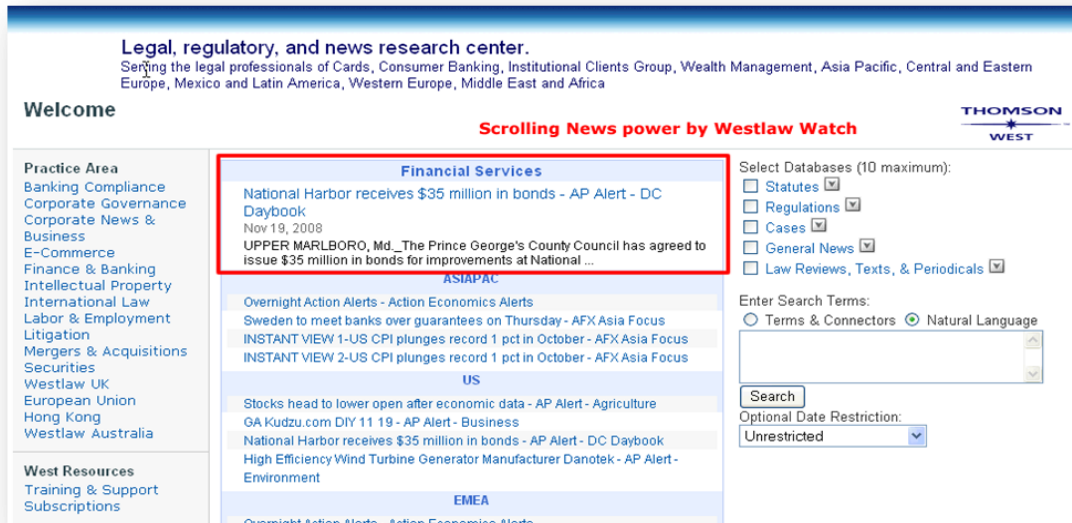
Legal, regulatory, and news research center.
Serving the legal professionals of Cards, Consumer Banking, Institutional Clients Group, Wealth Management, Asia Pacific, Central and Eastern Europe, Mexico and Latin America, Western Europe, Middle East and Africa

Welcome

Scrolling News power by Westlaw Watch

THOMSON WEST

Practice Area
Banking Compliance
Corporate Governance
Corporate News & Business
E-Commerce
Finance & Banking
Intellectual Property
International Law
Labor & Employment
Litigation
Mergers & Acquisitions
Securities
Westlaw UK
European Union
Hong Kong
Westlaw Australia

West Resources
Training & Support
Subscriptions

Financial Services
National Harbor receives $35 million in bonds - AP Alert - DC Daybook
Nov 19, 2008
UPPER MARLBORO, Md._The Prince George's County Council has agreed to issue $35 million in bonds for improvements at National ...

ASIAPAC
Overnight Action Alerts - Action Economics Alerts
Sweden to meet banks over guarantees on Thursday - AFX Asia Focus
INSTANT VIEW 1-US CPI plunges record 1 pct in October - AFX Asia Focus
INSTANT VIEW 2-US CPI plunges record 1 pct in October - AFX Asia Focus

US
Stocks head to lower open after economic data - AP Alert - Agriculture
GA Kudzu.com DIY 11 19 - AP Alert - Business
National Harbor receives $35 million in bonds - AP Alert - DC Daybook
High Efficiency Wind Turbine Generator Manufacturer Danotek - AP Alert - Environment

EMEA
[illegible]

Select Databases (10 maximum):
Statutes
Regulations
Cases
General News
Law Reviews, Texts, & Periodicals

Enter Search Terms:
Terms & Connectors
Natural Language

Search

Optional Date Restriction:
Unrestricted